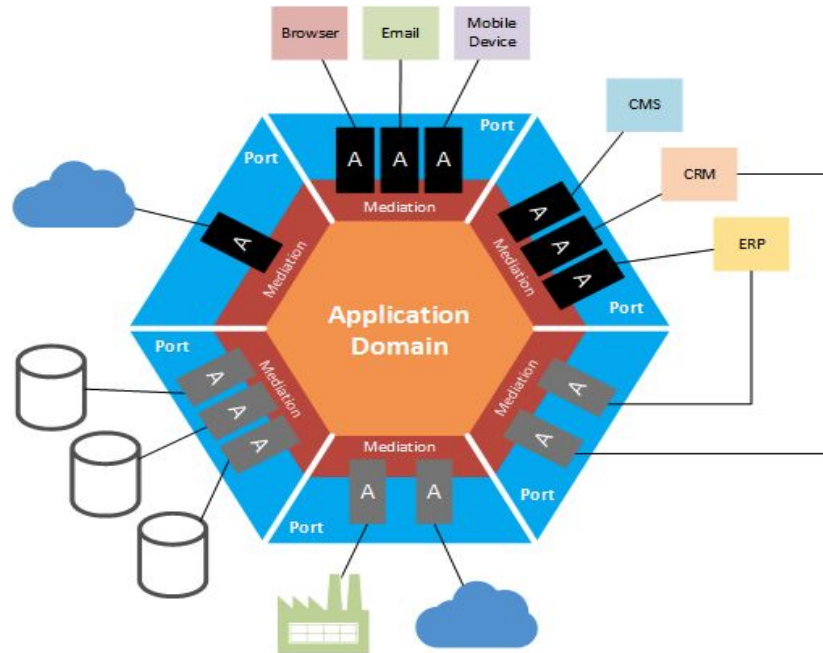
Browser

Email

Mobile Device

CMS

CRM

ERP

Port

Port

Port

Port

Port

Port

A A A

A

A A A

A A A

A A

A A

Mediation

Mediation

Mediation

Mediation

Mediation

Mediation

Application Domain